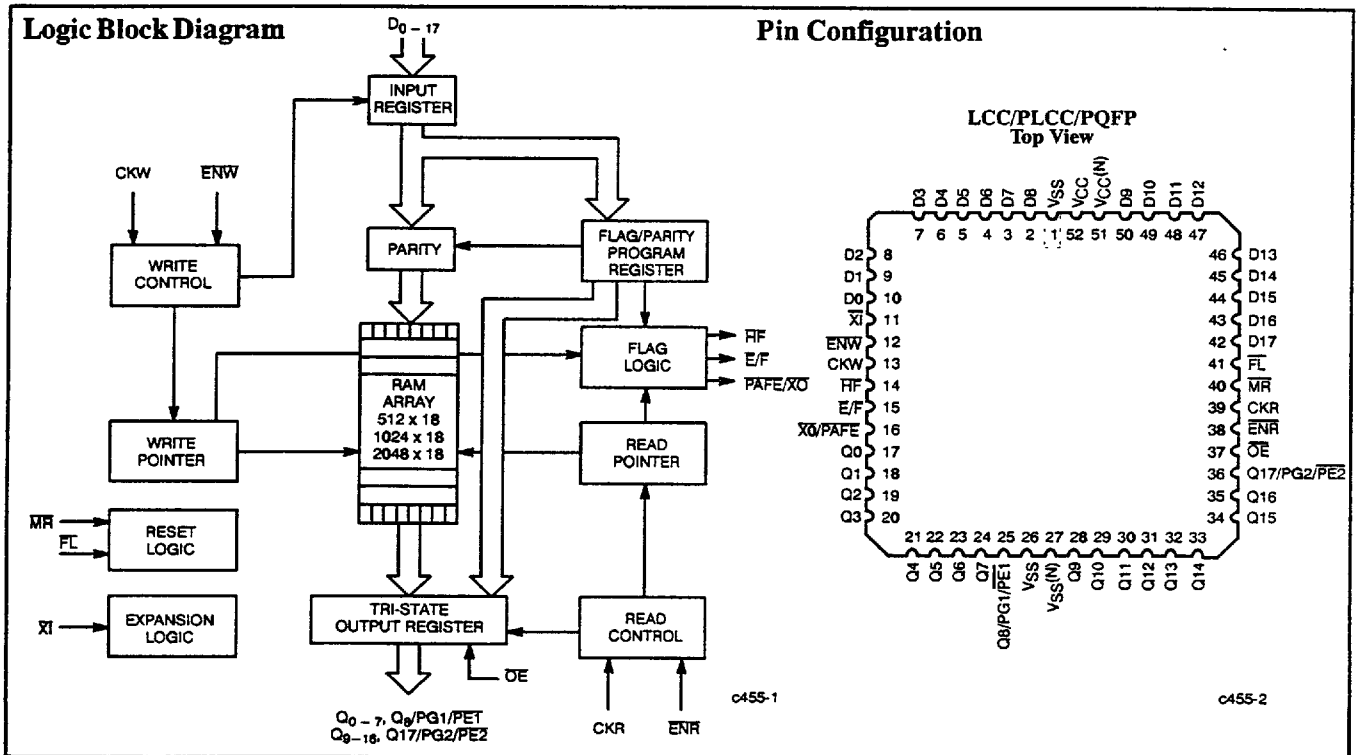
Logic Block Diagram

$D_{0-17}$

INPUT REGISTER

CKW $\overline{ENW}$

WRITE CONTROL

PARITY

FLAG/PARITY PROGRAM REGISTER

RAM ARRAY 512 x 18 1024 x 18 2048 x 18

FLAG LOGIC

$\overline{HF}$
$\overline{E/F}$
$\overline{PAFE/XO}$

WRITE POINTER

READ POINTER

$\overline{MR}$
$\overline{FL}$

RESET LOGIC

$\overline{XI}$

EXPANSION LOGIC

TRI-STATE OUTPUT REGISTER

$\overline{OE}$

READ CONTROL

$Q_{0-7}$, $Q_8$/PG1/$\overline{PE1}$
$Q_{9-16}$, Q17/PG2/$\overline{PE2}$

CKR $\overline{ENR}$

c455-1

Pin Configuration

LCC/PLCC/PQFP
Top View

D3 D4 D5 D6 D7 D8 $V_{SS}$ $V_{CC}$ $V_{CC}(N)$ D9 D10 D11 D12
7 6 5 4 3 2 1 52 51 50 49 48 47

D2 8
D1 9
D0 10
$\overline{XI}$ 11
$\overline{ENW}$ 12
CKW 13
$\overline{HF}$ 14
$\overline{E/F}$ 15
$\overline{XO/PAFE}$ 16
Q0 17
Q1 18
Q2 19
Q3 20

46 D13
45 D14
44 D15
43 D16
42 D17
41 $\overline{FL}$
40 $\overline{MR}$
39 CKR
38 $\overline{ENR}$
37 $\overline{OE}$
36 Q17/PG2/$\overline{PE2}$
35 Q16
34 Q15

21 22 23 24 25 26 27 28 29 30 31 32 33
Q4 Q5 Q6 Q7 Q8/PG1/$\overline{PE1}$ $V_{SS}$ $V_{SS}(N)$ Q9 Q10 Q11 Q12 Q13 Q14

c455-2